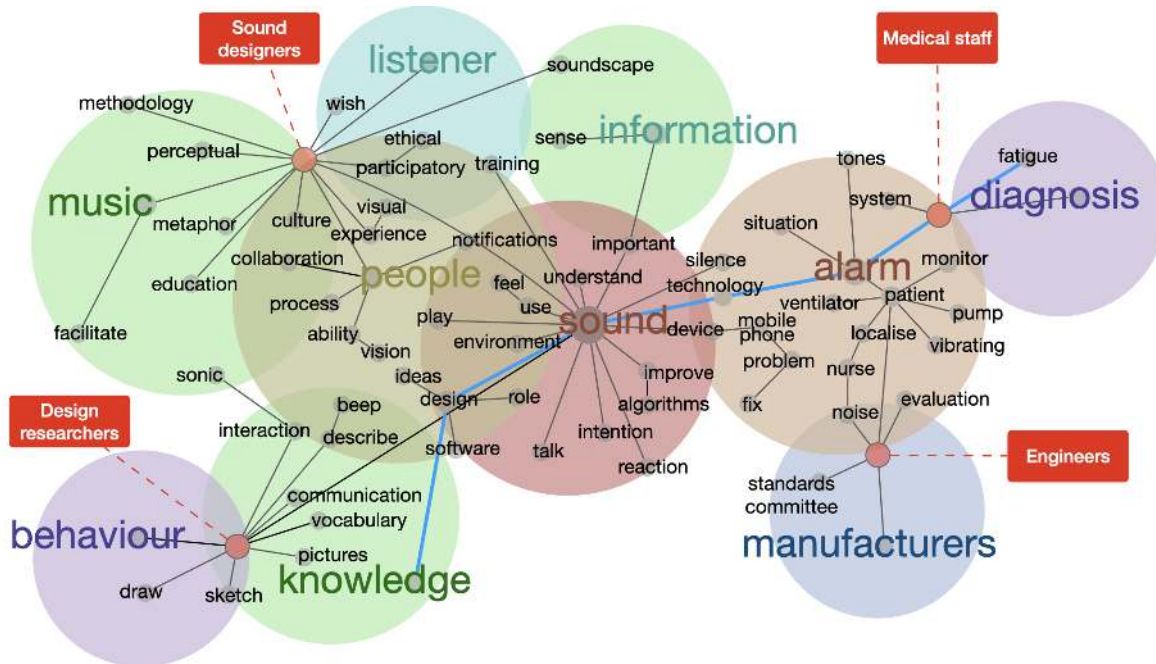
Sound designers

listener

soundscape

Medical staff

methodology

wish

ethical

sense

information

fatigue

perceptual

participatory

training

tones

music

diagnosis

system

metaphor

culture

visual

situation

experience

notifications

important

collaboration

people

silence

alarm

monitor

education

understand

feel

technology

process

use

ventilator

patient

pump

ability

play

sound

mobile

facilitate

device

phone

localise

vision

environment

vibrating

problem

sonic

ideas

improve

nurse

design

role

fix

beep

algorithms

Design researchers

interaction

noise

evaluation

describe

intention

software

talk

reaction

Engineers

standards committee

communication

vocabulary

behaviour

pictures

manufacturers

knowledge

draw

sketch